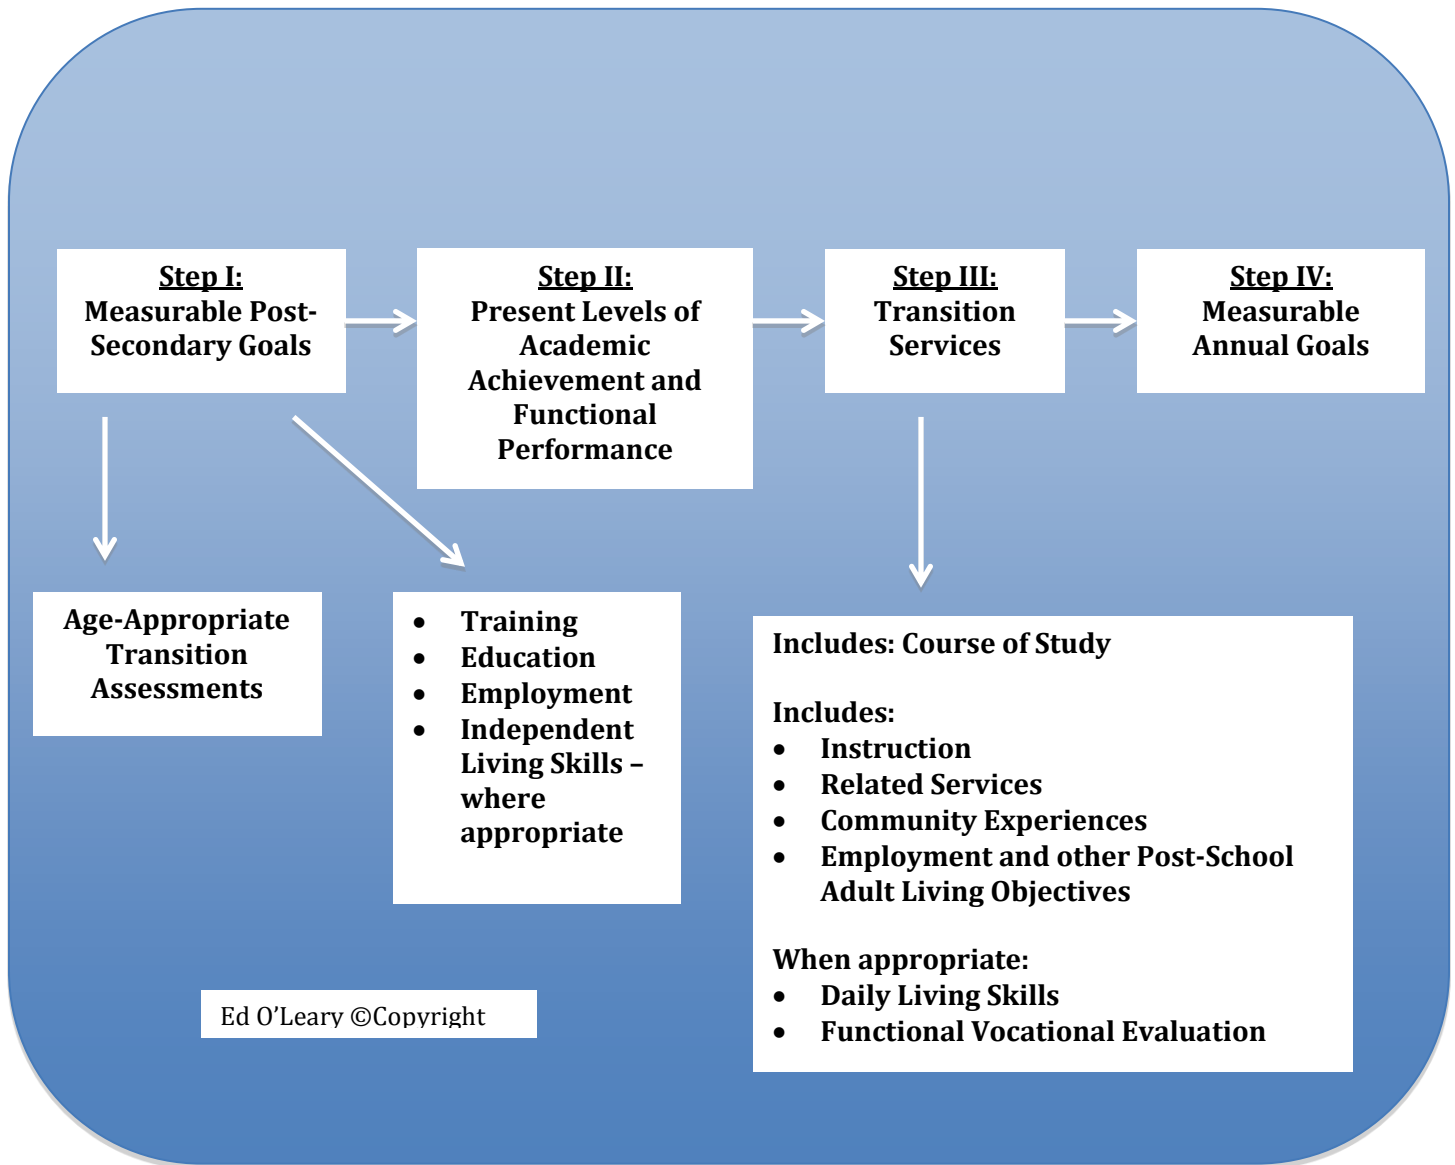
Step I:
Measurable Post-Secondary Goals

Step II:
Present Levels of Academic Achievement and Functional Performance

Step III:
Transition Services

Step IV:
Measurable Annual Goals

Age-Appropriate Transition Assessments

- Training
- Education
- Employment
- Independent Living Skills – where appropriate

Includes: Course of Study

Includes:
- Instruction
- Related Services
- Community Experiences
- Employment and other Post-School Adult Living Objectives

When appropriate:
- Daily Living Skills
- Functional Vocational Evaluation

Ed O'Leary ©Copyright